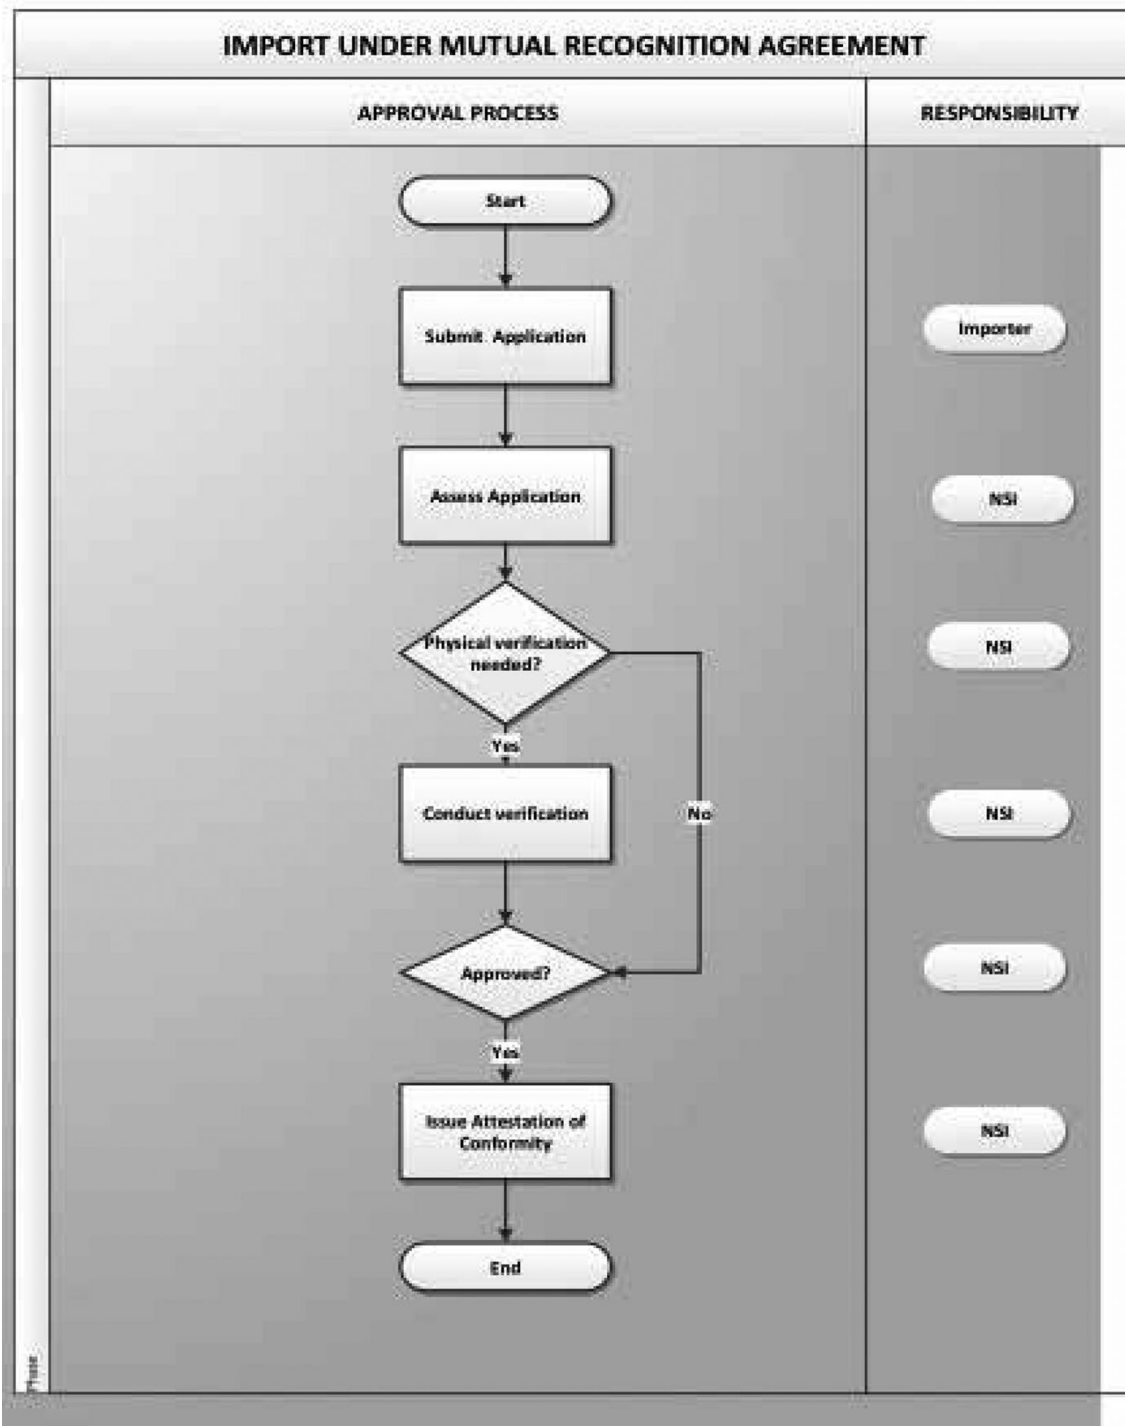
IMPORT UNDER MUTUAL RECOGNITION AGREEMENT

APPROVAL PROCESS

RESPONSIBILITY

Start

Submit Application

Importer

Assess Application

NSI

Physical verification needed?

NSI

Yes

No

Conduct verification

NSI

Approved?

NSI

Yes

Issue Attestation of Conformity

NSI

End

Phase